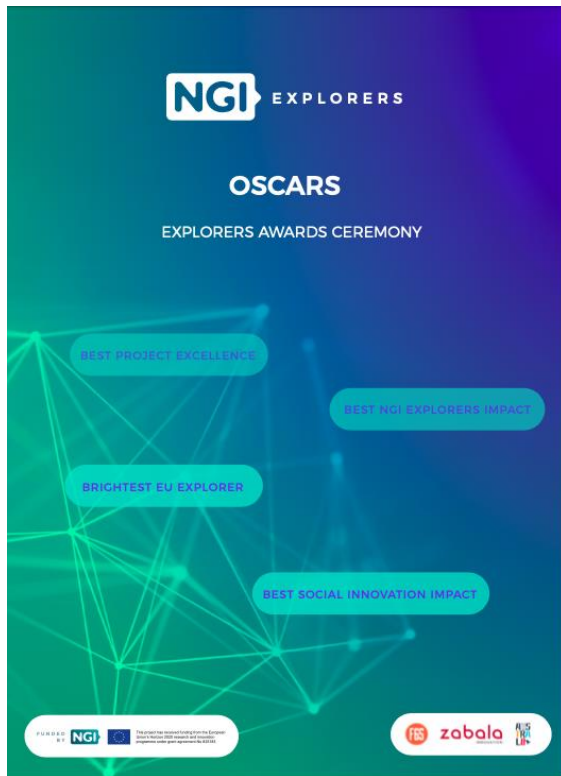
NGI EXPLORERS

OSCARS

EXPLORERS AWARDS CEREMONY

BEST PROJECT EXCELLENCE

BEST NGI EXPLORERS IMPACT

BRIGHTEST EU EXPLORER

BEST SOCIAL INNOVATION IMPACT

FUNDED BY NGI

This project has received funding from the European Union's Horizon 2020 research and innovation programme under grant agreement No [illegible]

FGS zabala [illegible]